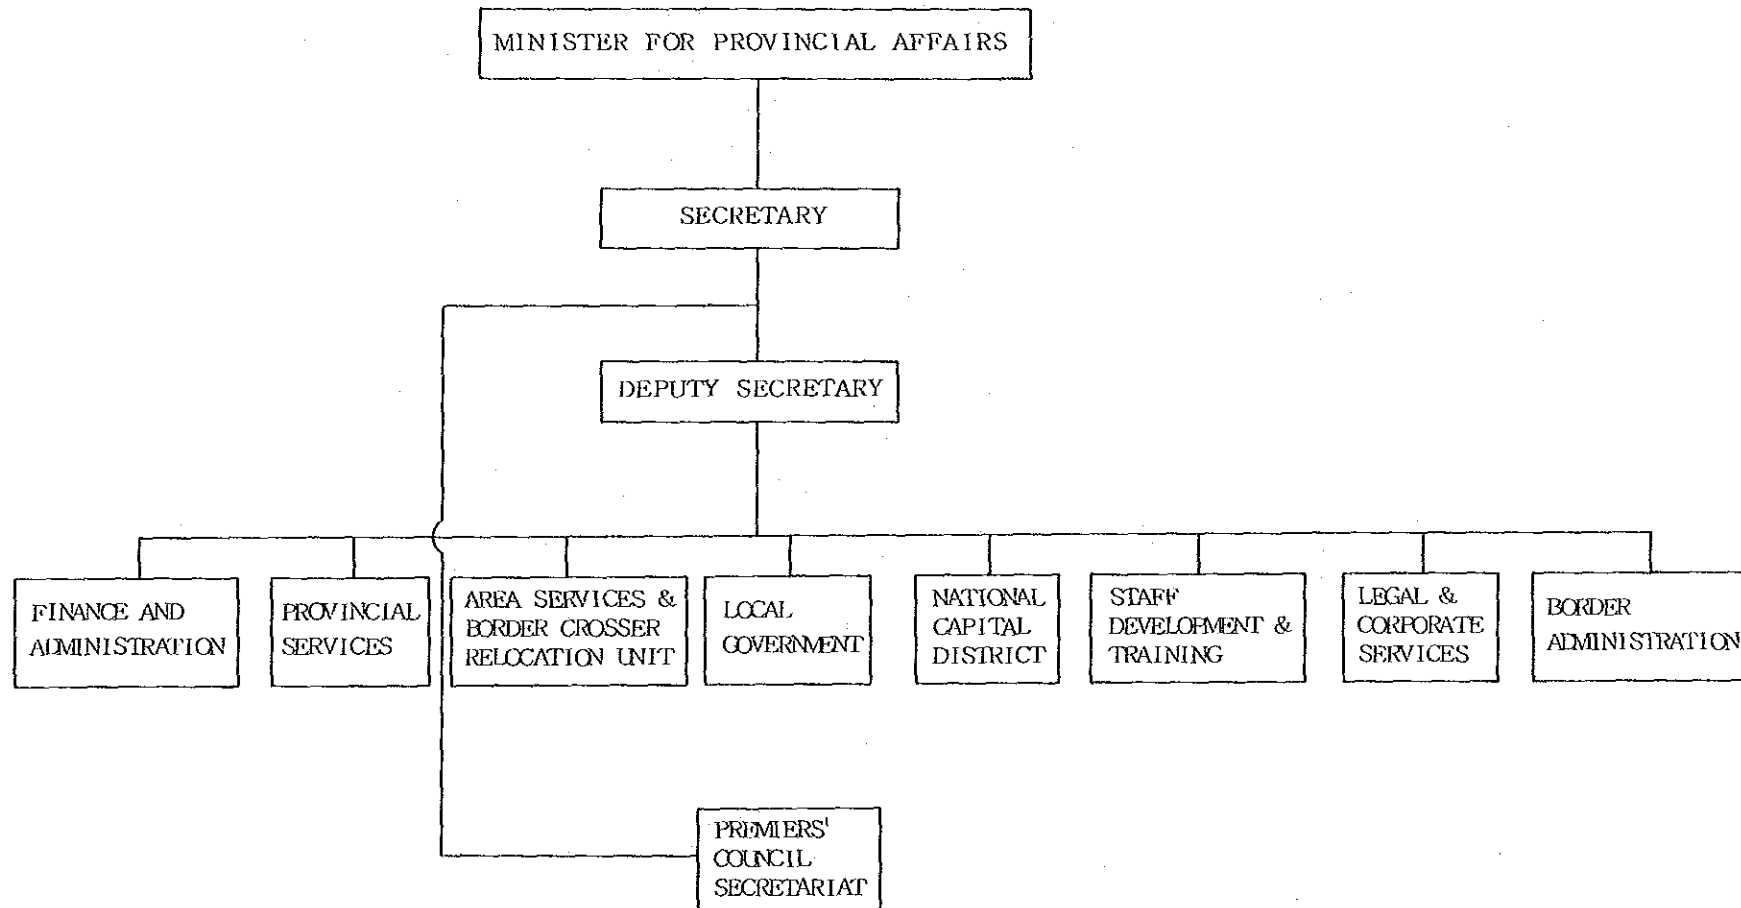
MINISTER FOR PROVINCIAL AFFAIRS

SECRETARY

DEPUTY SECRETARY

FINANCE AND ADMINISTRATION

PROVINCIAL SERVICES

AREA SERVICES & BORDER CROSSER RELOCATION UNIT

LOCAL GOVERNMENT

NATIONAL CAPITAL DISTRICT

STAFF DEVELOPMENT & TRAINING

LEGAL & CORPORATE SERVICES

BORDER ADMINISTRATION

PREMIERS' COUNCIL SECRETARIAT